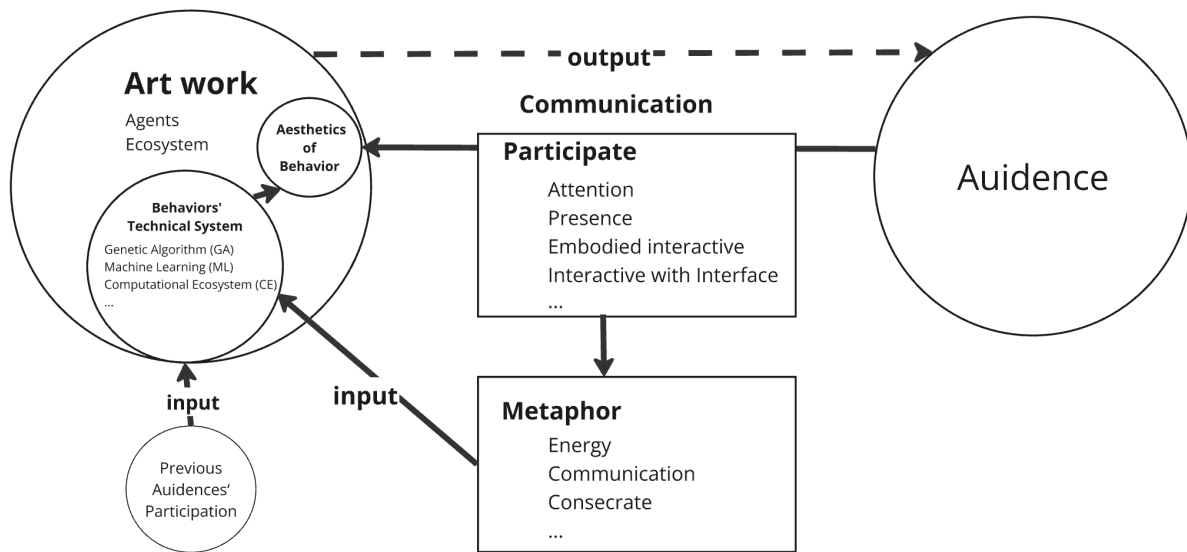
Art work
Agents
Ecosystem

Aesthetics of Behavior

Behaviors' Technical System
Genetic Algorithm (GA)
Machine Learning (ML)
Computational Ecosystem (CE)
...

output

Communication

Participate
Attention
Presence
Embodied interactive
Interactive with Interface
...

Auidence

input

input

Metaphor
Energy
Communication
Consecrate
...

Previous Auidences' Participation